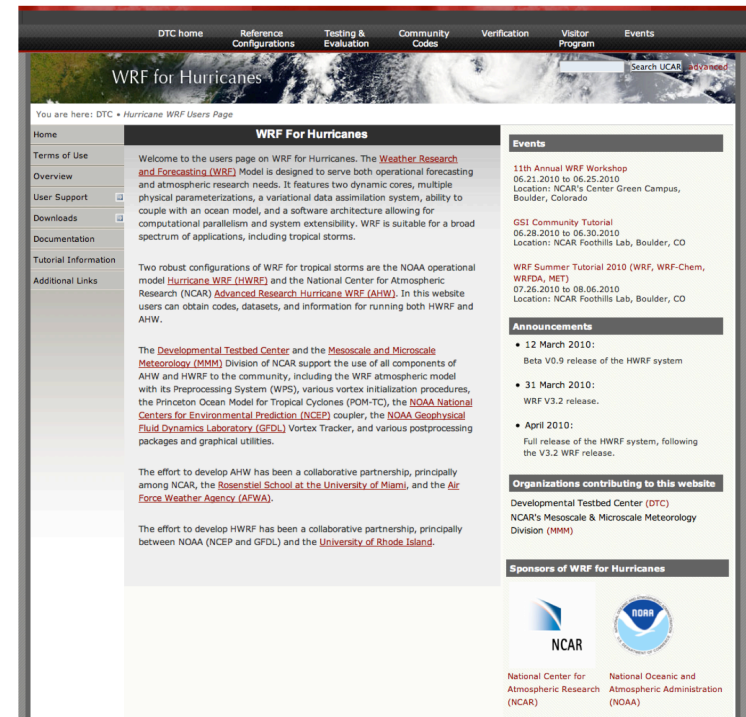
DTC home Reference Configurations Testing & Evaluation Community Codes Verification Visitor Program Events

WRF for Hurricanes

Search UCAR advanced

You are here: DTC • Hurricane WRF Users Page

Home
Terms of Use
Overview
User Support
Downloads
Documentation
Tutorial Information
Additional Links

WRF For Hurricanes

Welcome to the users page on WRF for Hurricanes. The Weather Research and Forecasting (WRF) Model is designed to serve both operational forecasting and atmospheric research needs. It features two dynamic cores, multiple physical parameterizations, a variational data assimilation system, ability to couple with an ocean model, and a software architecture allowing for computational parallelism and system extensibility. WRF is suitable for a broad spectrum of applications, including tropical storms.

Two robust configurations of WRF for tropical storms are the NOAA operational model Hurricane WRF (HWRF) and the National Center for Atmospheric Research (NCAR) Advanced Research Hurricane WRF (AHW). In this website users can obtain codes, datasets, and information for running both HWRF and AHW.

The Developmental Testbed Center and the Mesoscale and Microscale Meteorology (MMM) Division of NCAR support the use of all components of AHW and HWRF to the community, including the WRF atmospheric model with its Preprocessing System (WPS), various vortex initialization procedures, the Princeton Ocean Model for Tropical Cyclones (POM-TC), the NOAA National Centers for Environmental Prediction (NCEP) coupler, the NOAA Geophysical Fluid Dynamics Laboratory (GFDL) Vortex Tracker, and various postprocessing packages and graphical utilities.

The effort to develop AHW has been a collaborative partnership, principally among NCAR, the Rosenstiel School at the University of Miami, and the Air Force Weather Agency (AFWA).

The effort to develop HWRF has been a collaborative partnership, principally between NOAA (NCEP and GFDL) and the University of Rhode Island.

Events

11th Annual WRF Workshop
06.21.2010 to 06.25.2010
Location: NCAR's Center Green Campus, Boulder, Colorado

GSI Community Tutorial
06.28.2010 to 06.30.2010
Location: NCAR Foothills Lab, Boulder, CO

WRF Summer Tutorial 2010 (WRF, WRF-Chem, WRFDA, MET)
07.26.2010 to 08.06.2010
Location: NCAR Foothills Lab, Boulder, CO

Announcements

• 12 March 2010:
Beta V0.9 release of the HWRF system

• 31 March 2010:
WRF V3.2 release.

• April 2010:
Full release of the HWRF system, following the V3.2 WRF release.

Organizations contributing to this website

Developmental Testbed Center (DTC)
NCAR's Mesoscale & Microscale Meteorology Division (MMM)

Sponsors of WRF for Hurricanes

NCAR

NOAA

National Center for Atmospheric Research (NCAR)

National Oceanic and Atmospheric Administration (NOAA)